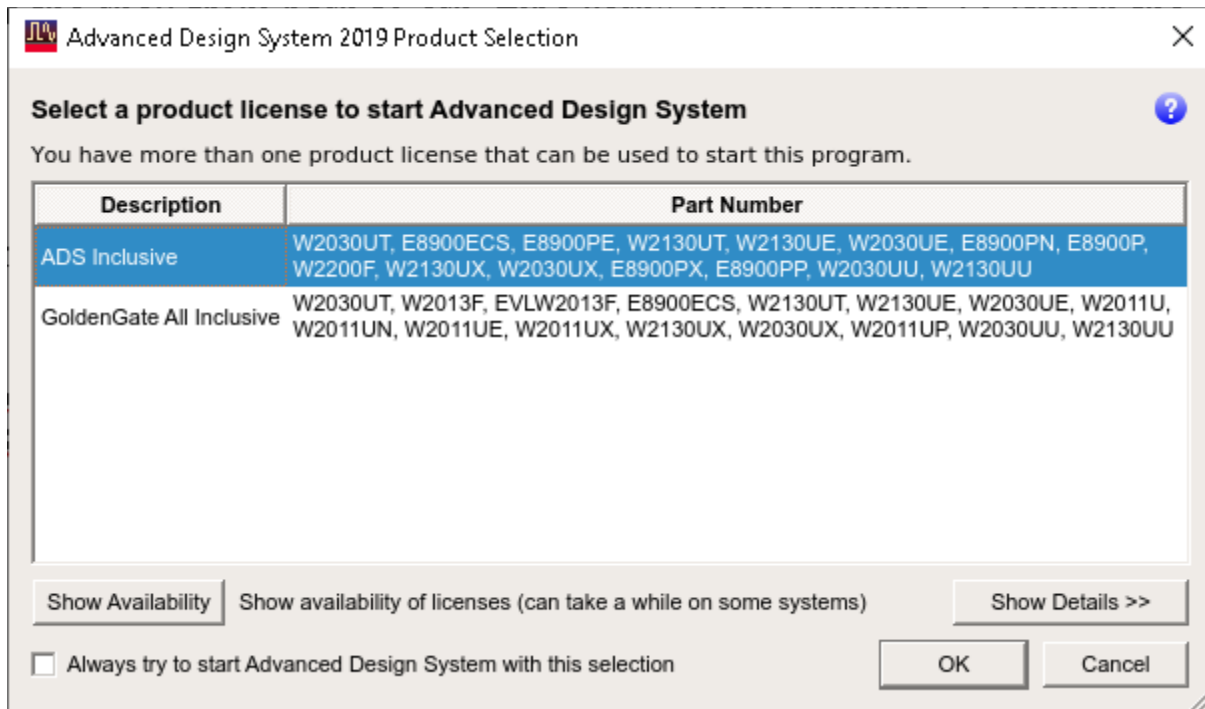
Advanced Design System 2019 Product Selection

Select a product license to start Advanced Design System

You have more than one product license that can be used to start this program.

| Description | Part Number |
|---|---|
| ADS Inclusive | W2030UT, E8900ECS, E8900PE, W2130UT, W2130UE, W2030UE, E8900PN, E8900P, W2200F, W2130UX, W2030UX, E8900PX, E8900PP, W2030UU, W2130UU |
| GoldenGate All Inclusive | W2030UT, W2013F, EVLW2013F, E8900ECS, W2130UT, W2130UE, W2030UE, W2011U, W2011UN, W2011UE, W2011UX, W2130UX, W2030UX, W2011UP, W2030UU, W2130UU |

Show Availability Show availability of licenses (can take a while on some systems) Show Details >>

Always try to start Advanced Design System with this selection

OK Cancel